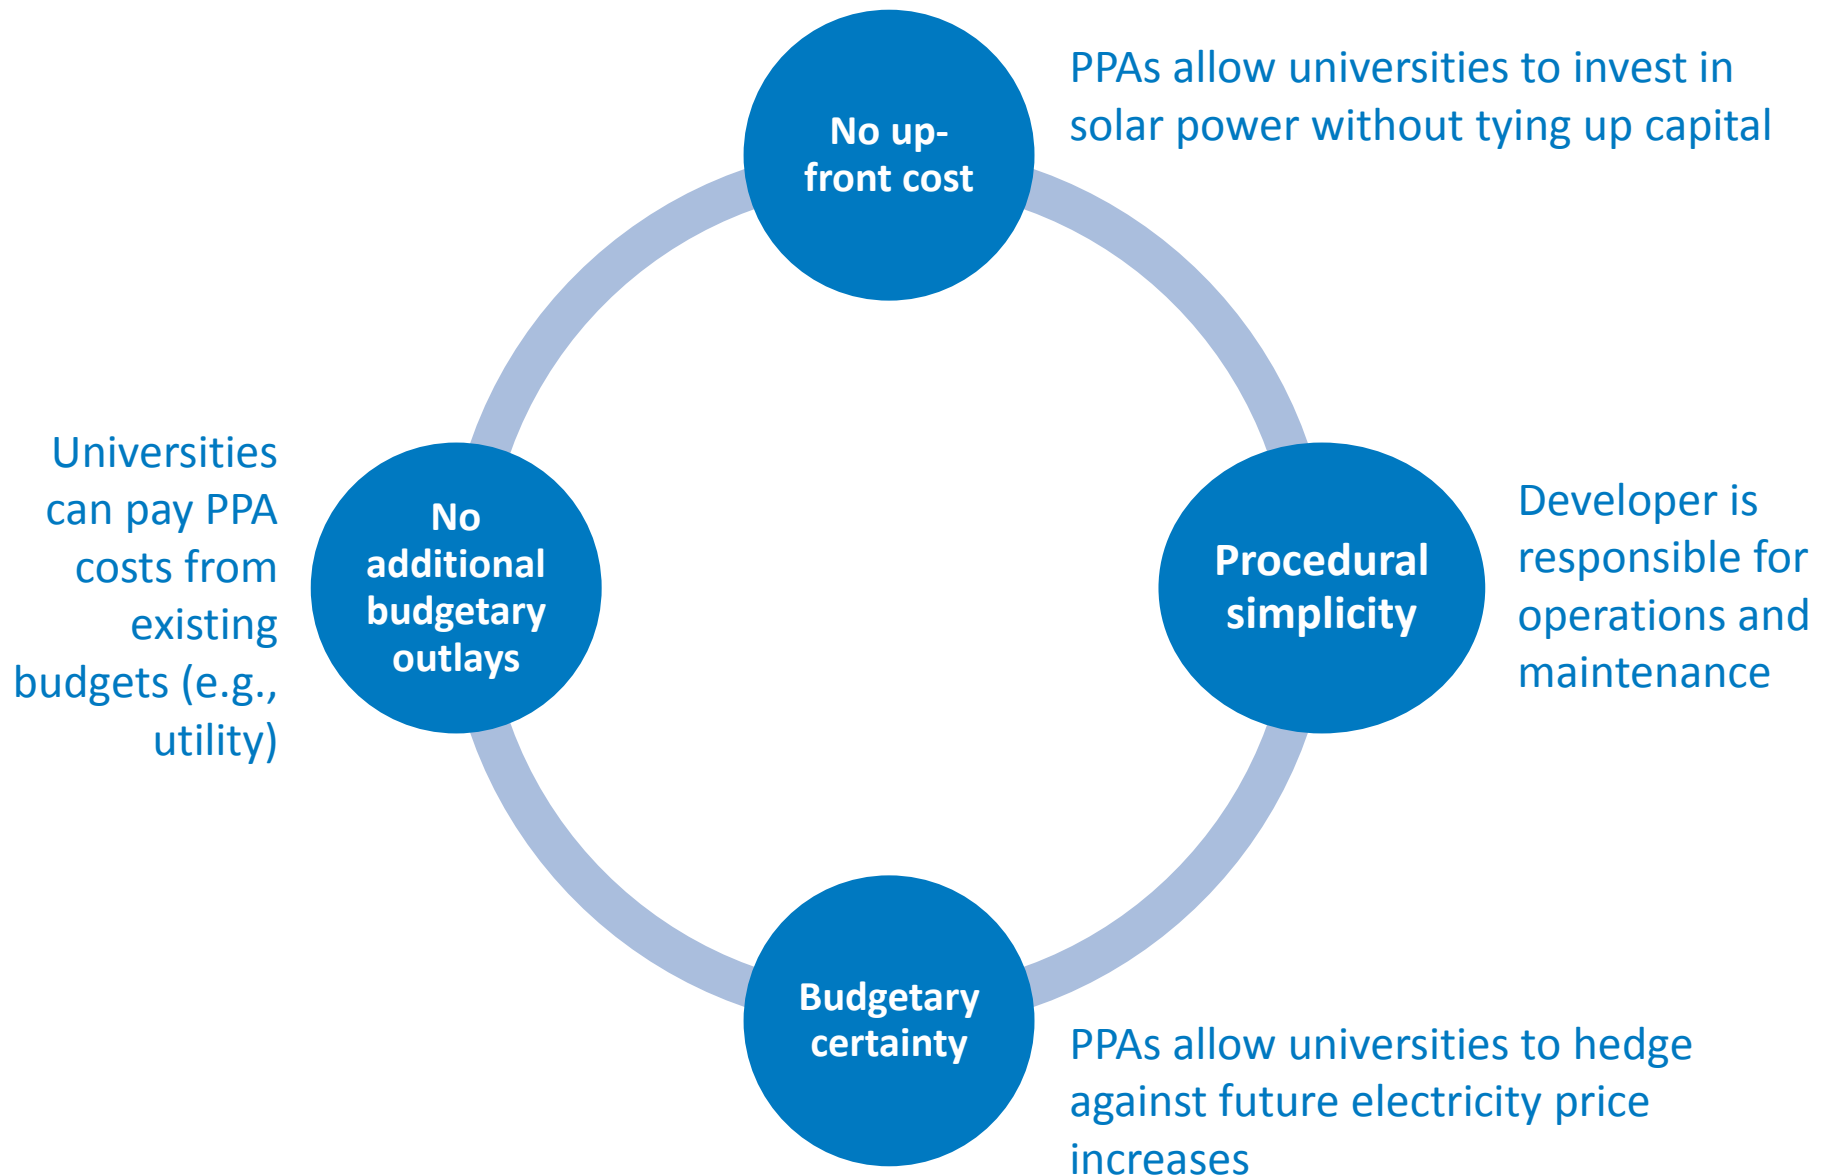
No up-front cost

PPAs allow universities to invest in solar power without tying up capital

Universities can pay PPA costs from existing budgets (e.g., utility)

No additional budgetary outlays

Procedural simplicity

Developer is responsible for operations and maintenance

Budgetary certainty

PPAs allow universities to hedge against future electricity price increases